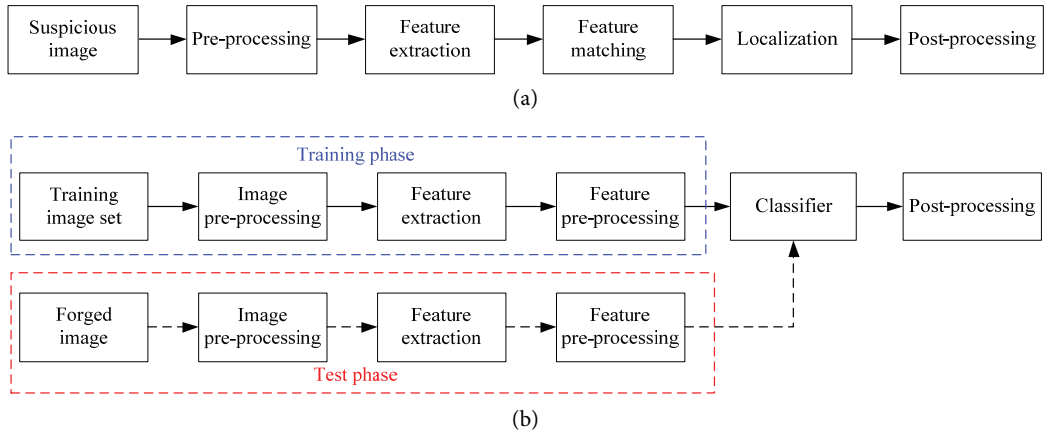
Suspicious image

Pre-processing

Feature extraction

Feature matching

Localization

Post-processing

(a)

Training phase

Training image set

Image pre-processing

Feature extraction

Feature pre-processing

Classifier

Post-processing

Forged image

Image pre-processing

Feature extraction

Feature pre-processing

Test phase

(b)